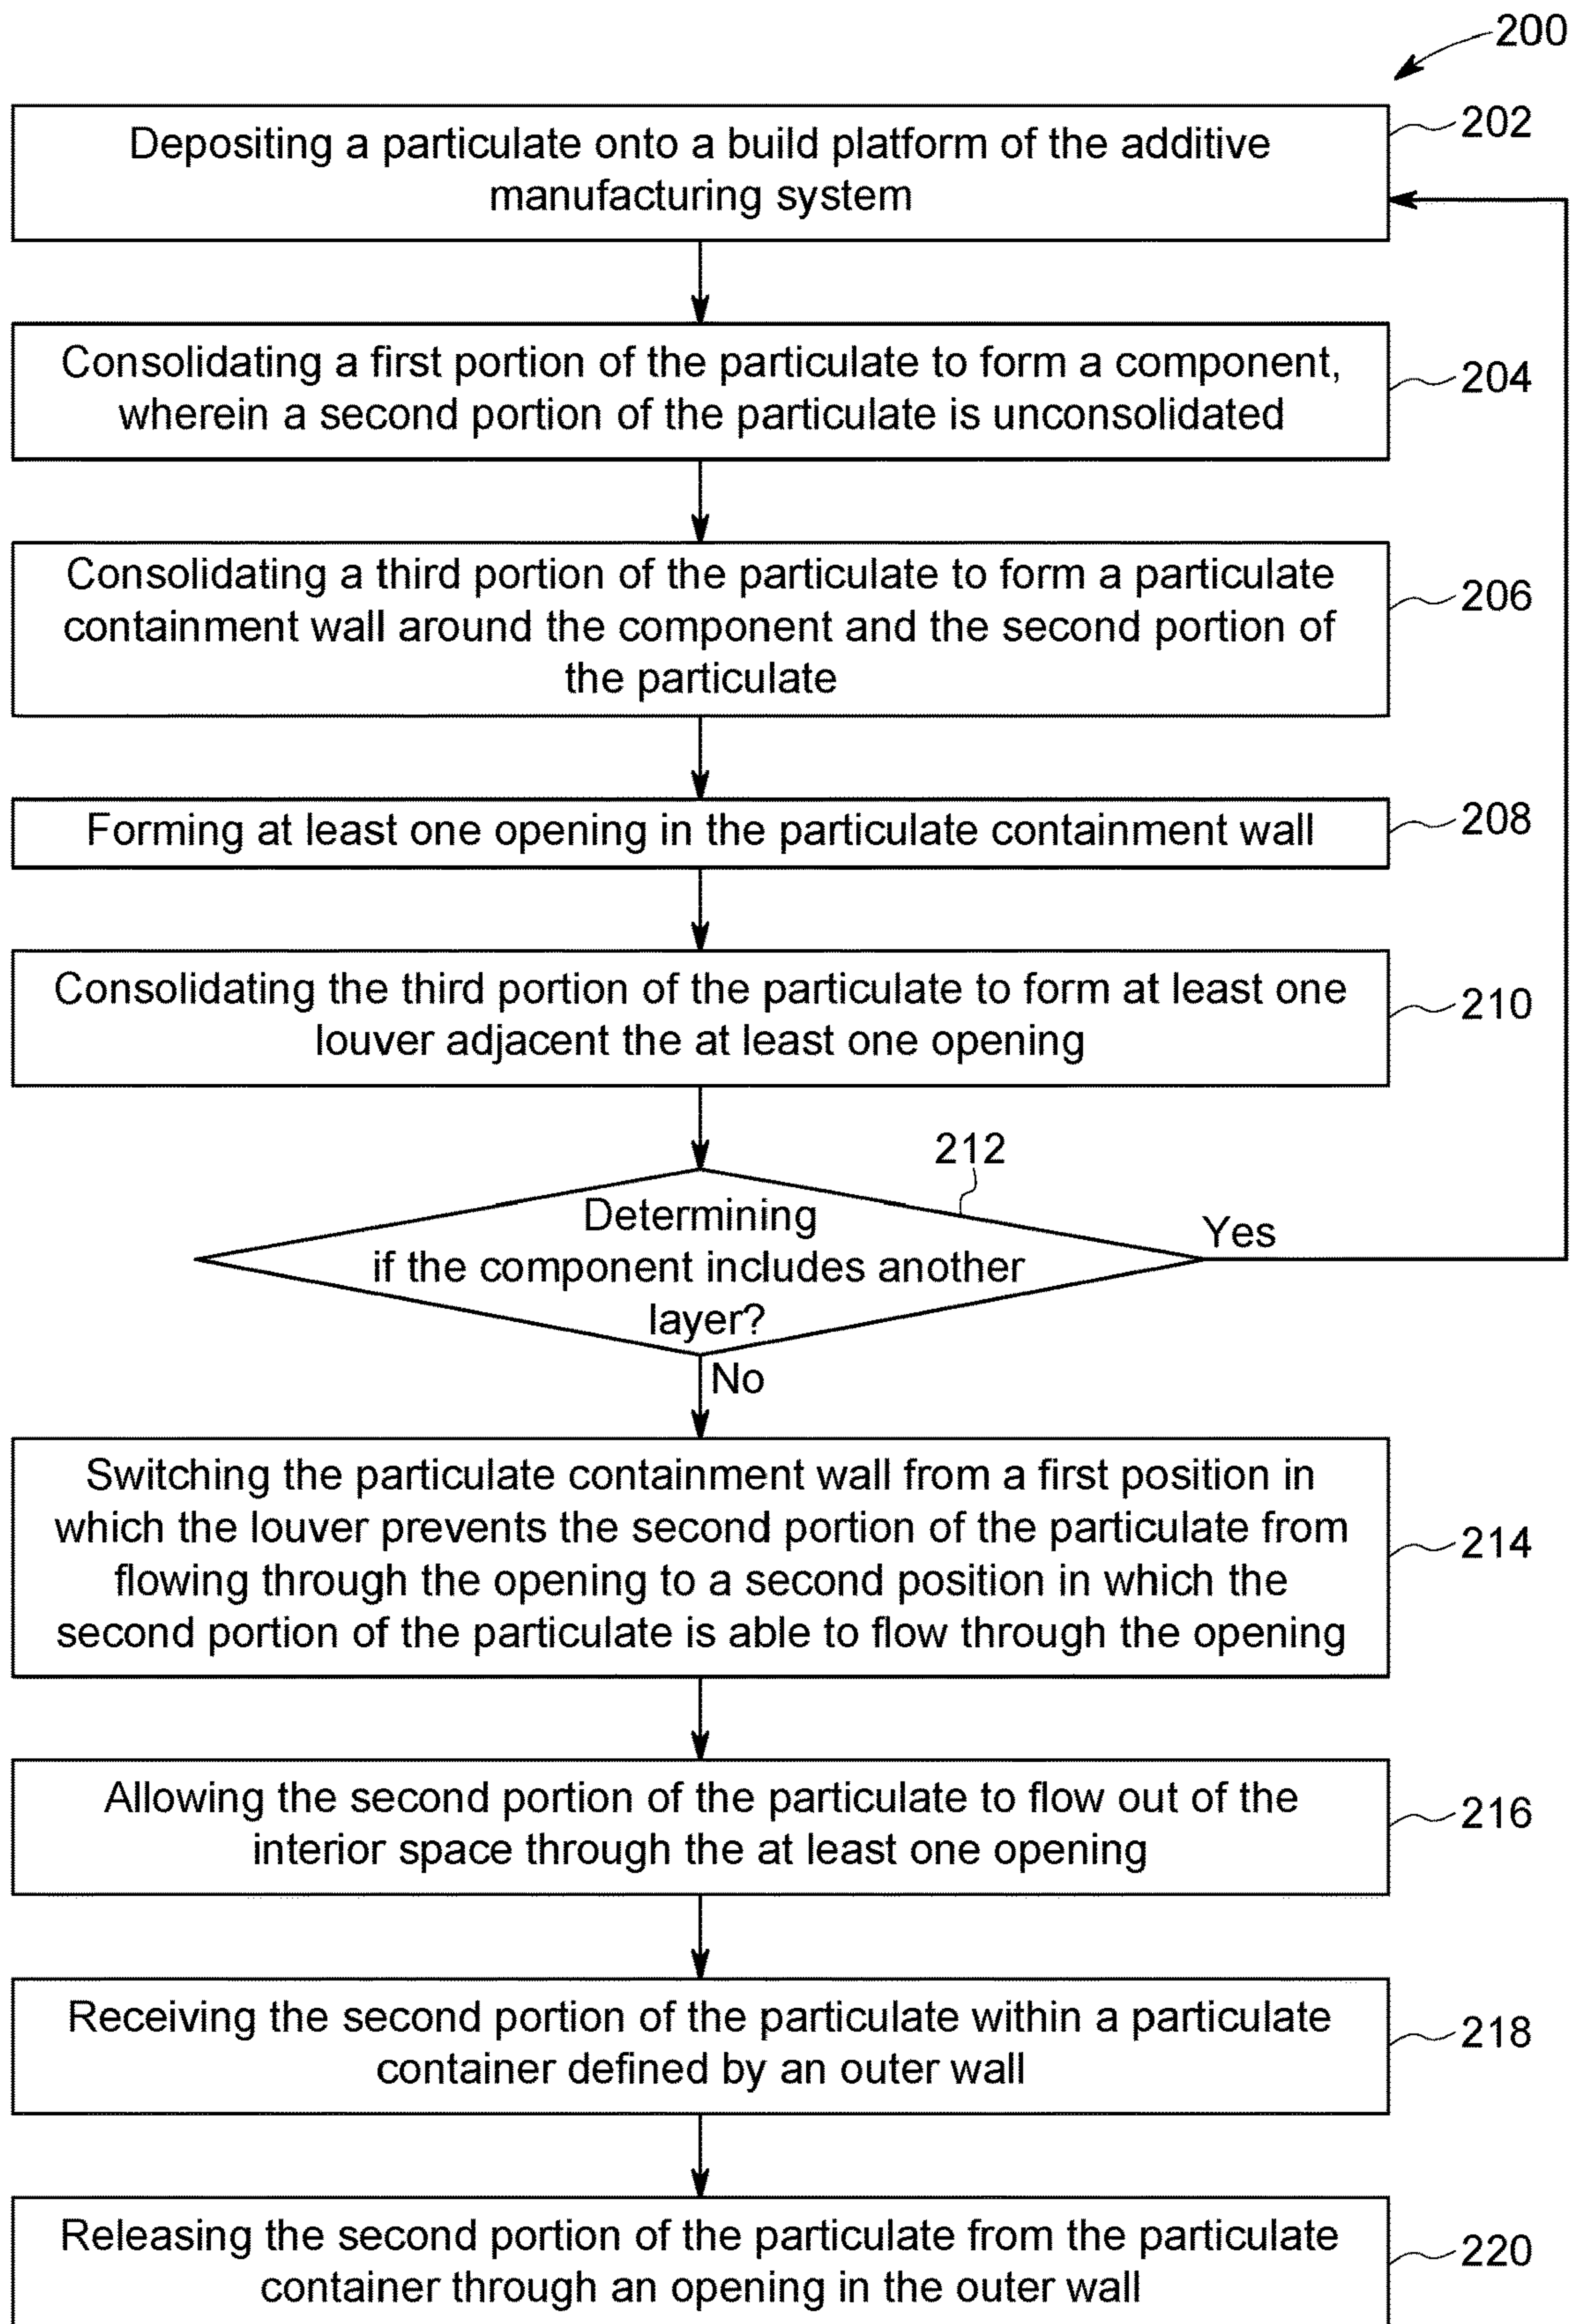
200

Depositing a particulate onto a build platform of the additive manufacturing system

202

Consolidating a first portion of the particulate to form a component, wherein a second portion of the particulate is unconsolidated

204

Consolidating a third portion of the particulate to form a particulate containment wall around the component and the second portion of the particulate

206

Forming at least one opening in the particulate containment wall

208

Consolidating the third portion of the particulate to form at least one louver adjacent the at least one opening

210

212

Determining if the component includes another layer?

Yes

No

Switching the particulate containment wall from a first position in which the louver prevents the second portion of the particulate from flowing through the opening to a second position in which the second portion of the particulate is able to flow through the opening

214

Allowing the second portion of the particulate to flow out of the interior space through the at least one opening

216

Receiving the second portion of the particulate within a particulate container defined by an outer wall

218

Releasing the second portion of the particulate from the particulate container through an opening in the outer wall

220